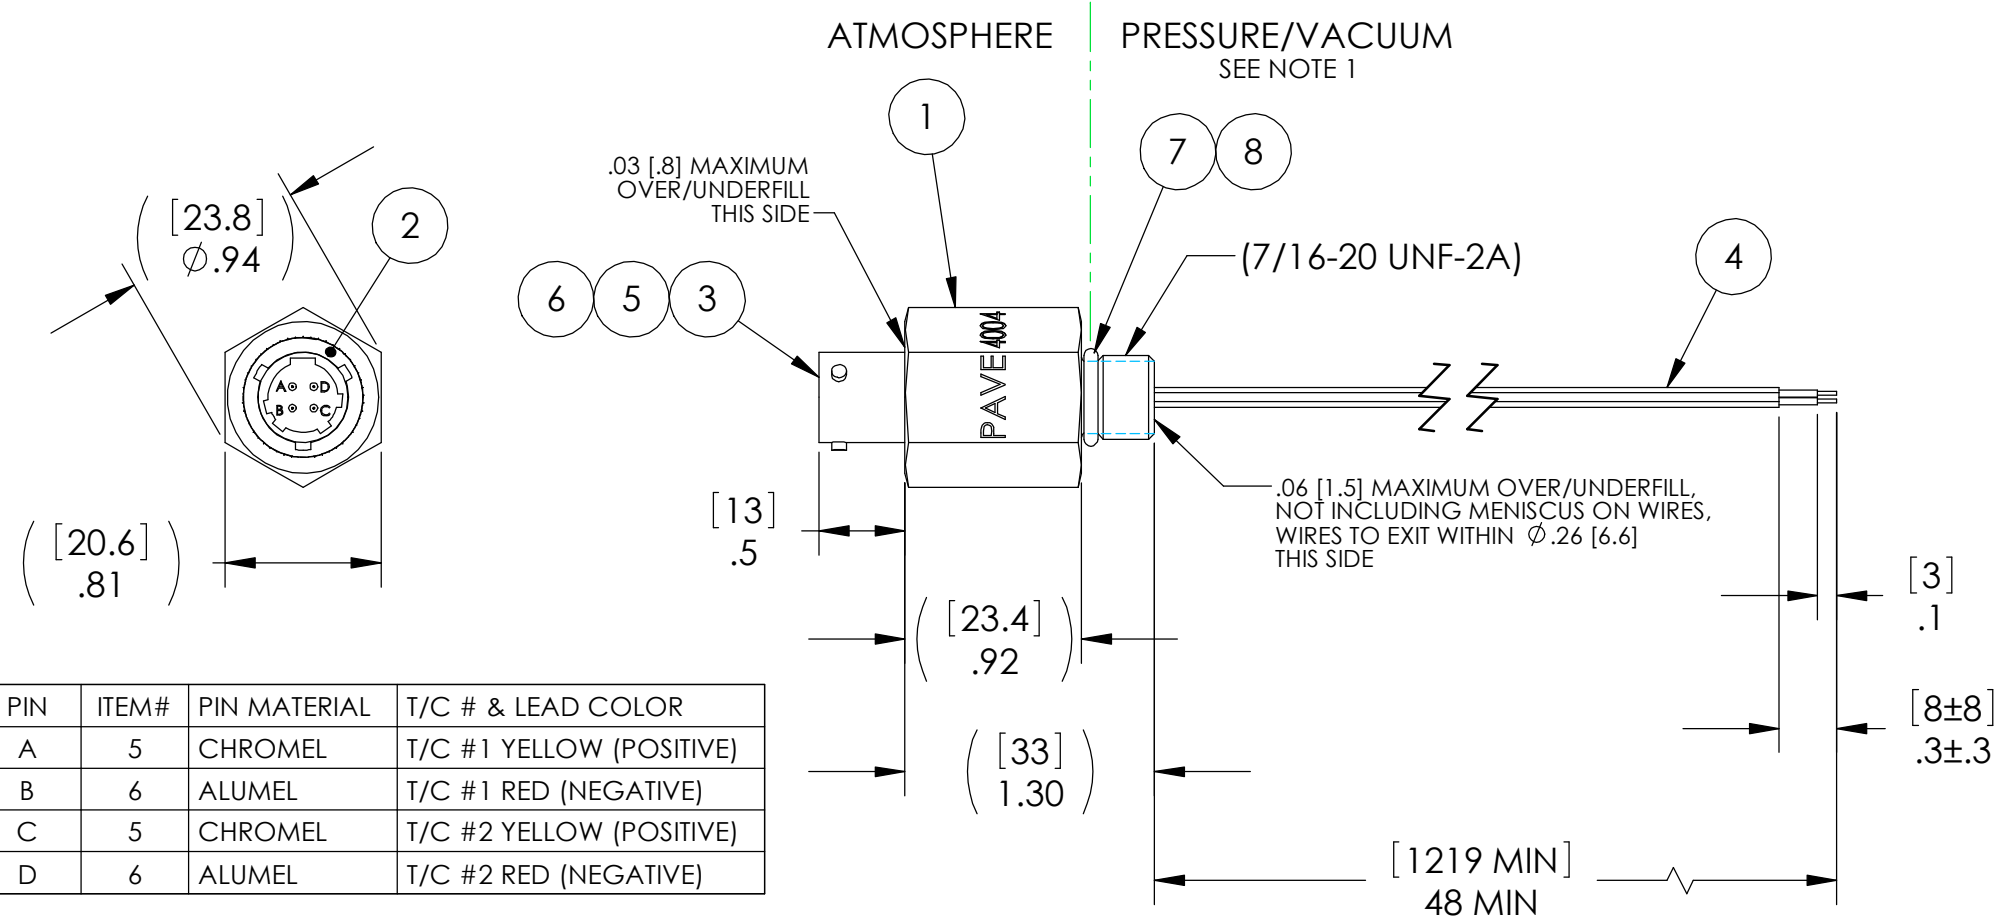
ATMOSPHERE

PRESSURE/VACUUM
SEE NOTE 1

1

7 8

.03 [.8] MAXIMUM OVER/UNDERFILL THIS SIDE

(7/16-20 UNF-2A)

4

2

[23.8]
$\varnothing$.94

6 5 3

PAVE 4004

A D
B C

.06 [1.5] MAXIMUM OVER/UNDERFILL, NOT INCLUDING MENISCUS ON WIRES, WIRES TO EXIT WITHIN $\varnothing$.26 [6.6] THIS SIDE

[13]
.5

[20.6]
.81

[23.4]
.92

[3]
.1

[8±8]
.3±.3

[33]
1.30

[1219 MIN]
48 MIN

| PIN | ITEM# | PIN MATERIAL | T/C # & LEAD COLOR |
|---|---|---|---|
| A | 5 | CHROMEL | T/C #1 YELLOW (POSITIVE) |
| B | 6 | ALUMEL | T/C #1 RED (NEGATIVE) |
| C | 5 | CHROMEL | T/C #2 YELLOW (POSITIVE) |
| D | 6 | ALUMEL | T/C #2 RED (NEGATIVE) |